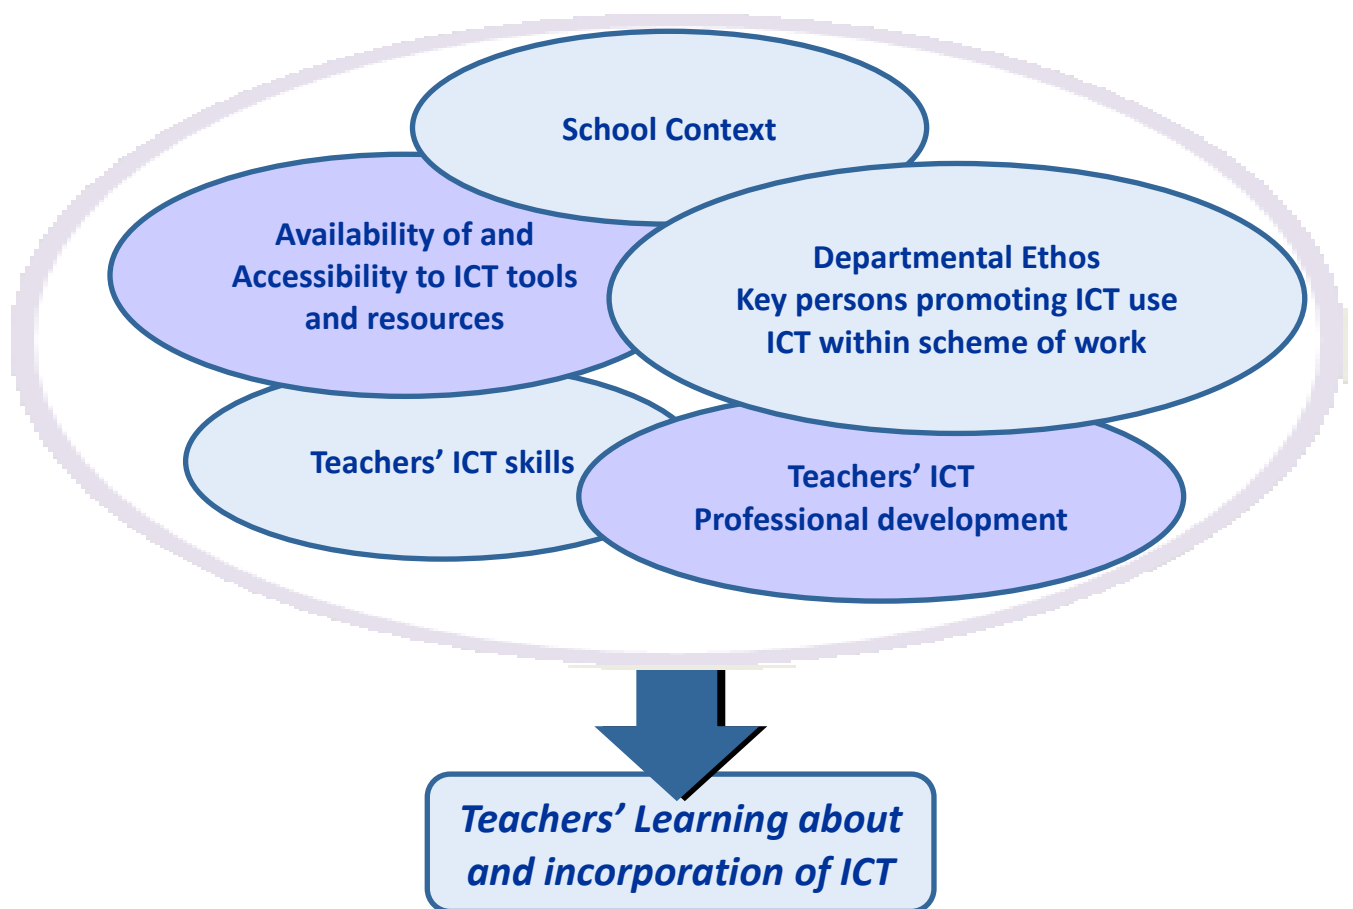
School Context

Availability of and Accessibility to ICT tools and resources

Departmental Ethos
Key persons promoting ICT use
ICT within scheme of work

Teachers' ICT skills

Teachers' ICT
Professional development

*Teachers' Learning about and incorporation of ICT*